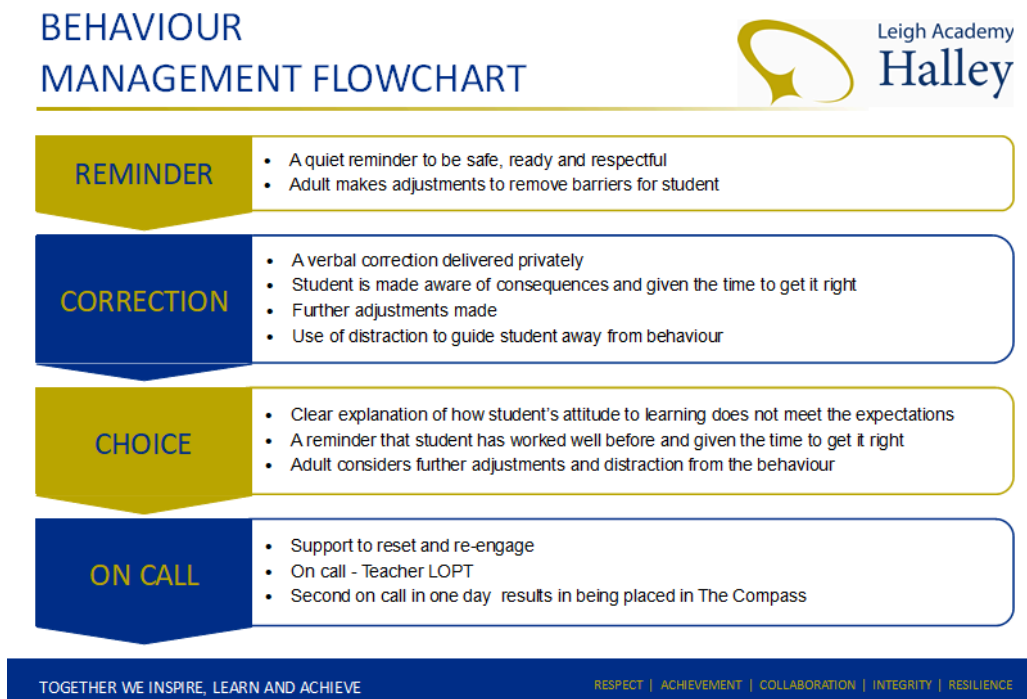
BEHAVIOUR
MANAGEMENT FLOWCHART

Leigh Academy
Halley

REMINDER

- A quiet reminder to be safe, ready and respectful
- Adult makes adjustments to remove barriers for student

CORRECTION

- A verbal correction delivered privately
- Student is made aware of consequences and given the time to get it right
- Further adjustments made
- Use of distraction to guide student away from behaviour

CHOICE

- Clear explanation of how student's attitude to learning does not meet the expectations
- A reminder that student has worked well before and given the time to get it right
- Adult considers further adjustments and distraction from the behaviour

ON CALL

- Support to reset and re-engage
- On call - Teacher LOPT
- Second on call in one day results in being placed in The Compass

TOGETHER WE INSPIRE, LEARN AND ACHIEVE

RESPECT | ACHIEVEMENT | COLLABORATION | INTEGRITY | RESILIENCE